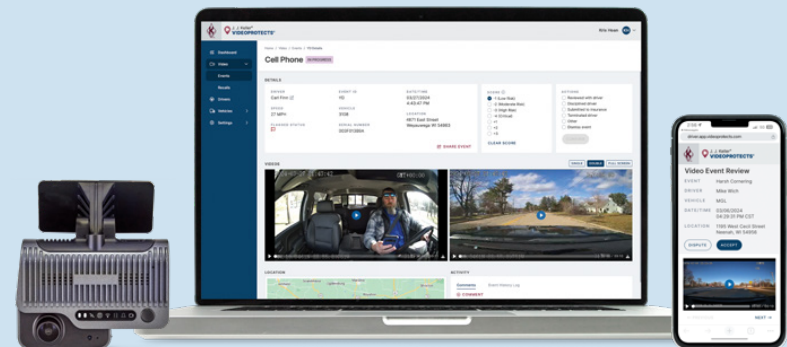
J. J. Keller® VIDEOPROTECTS®

Dashboard
Video
Events
Results
Drivers
Vehicles
Settings

Cell Phone

DETAILS

DRIVER
Carl Finn
SPEED
27 MPH
EVENT ID
VEHICLE
DATE/TIME
03/27/2024
LOCATION
Waukesha WI 53883

SHARE EVENT

ACTIONS

CLEAR SCORE

VIDEOS

LOCATION

ACTIVITY
COMMENT

driver.app.videoprotects.com

J. J. Keller® VIDEOPROTECTS®

Video Event Review
EVENT Harsh Cornering
DRIVER Mike Wich
VEHICLE M05
DATE/TIME 03/06/2024 04:29:31 PM CST
LOCATION 1105 West Cecil Street Neenah, WI 54956

DISPUTE
ACCEPT

NEXT